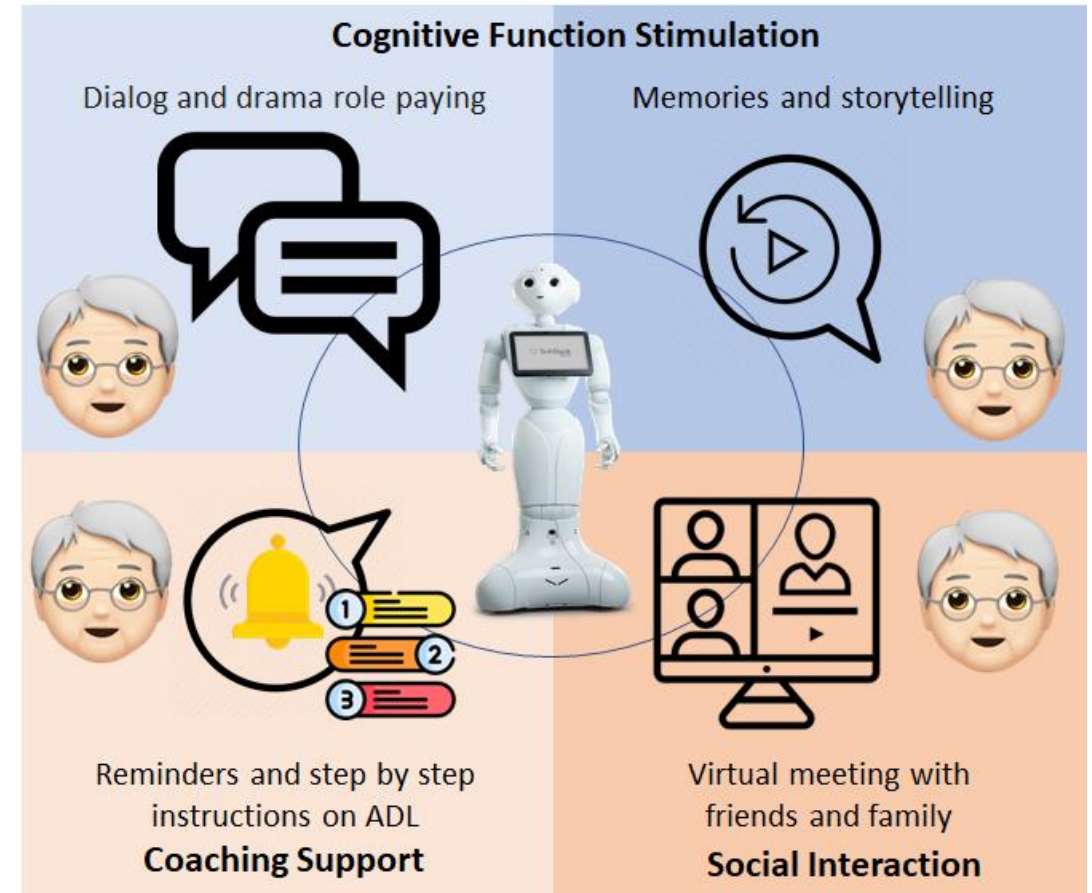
Cognitive Function Stimulation

Dialog and drama role paying

Memories and storytelling

1

2

3

Reminders and step by step instructions on ADL

Coaching Support

Virtual meeting with friends and family

Social Interaction